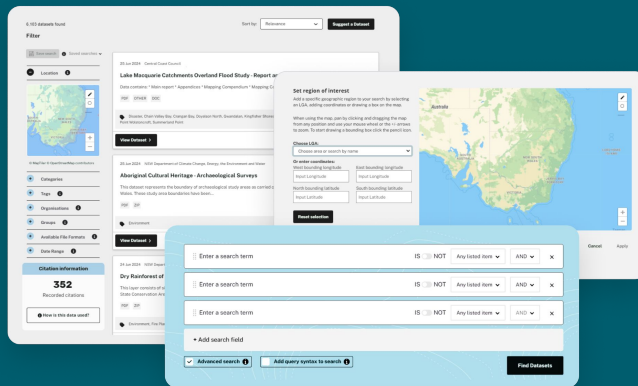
6,183 datasets found

Filter

Sort by: Relevance

Suggest a Dataset

New search

Saved searches

Location

© MapTiler © OpenStreetMap contributors

Categories

Tags

Organisations

Groups

Available File Formats

Date Range

Citation information

352

Recorded citations

How is this data used?

20 Jun 2024 · Central Coast Council

Lake Macquarie Catchments Overland Flood Study - Report and

Data contents: * Main report * Appendices * Response Composition * Mapping E...

PDF OTHER DOC

View Dataset

20 Jun 2024 · NSW Department of Climate Change, Energy, the Environment and Water

Aboriginal Cultural Heritage - Archaeological Surveys

This dataset represents the boundary of archaeological study areas as carried out ... Wales. These study area boundaries have been...

PDF ZIP

Environment

View Dataset

24 Jun 2024 · NSW Department of Climate Change, Energy, the Environment and Water

Dry Rainforest of

This layer consists of ... State Conservation Are...

PDF ZIP

Environment, The Plan

Set region of interest

Add a specific geographic region to your search by selecting an LGA, adding coordinates or drawing a box on the map.

When using the map, pan by clicking and dragging the map from any position and use your mouse wheel or the +/- arrows to zoom. To start drawing a bounding box click the pencil icon.

Choose LGA:

Choose area or search by name

Or enter coordinates:

West bounding longitude

Input Longitude

East bounding longitude

Input Longitude

North bounding latitude

Input Latitude

South bounding latitude

Input Latitude

Reset selection

Cancel

Apply

Enter a search term

IS NOT

Any listed item

AND

Enter a search term

IS NOT

Any listed item

AND

Enter a search term

IS NOT

Any listed item

AND

+ Add search field

Advanced search

Add query syntax to search

Find Datasets